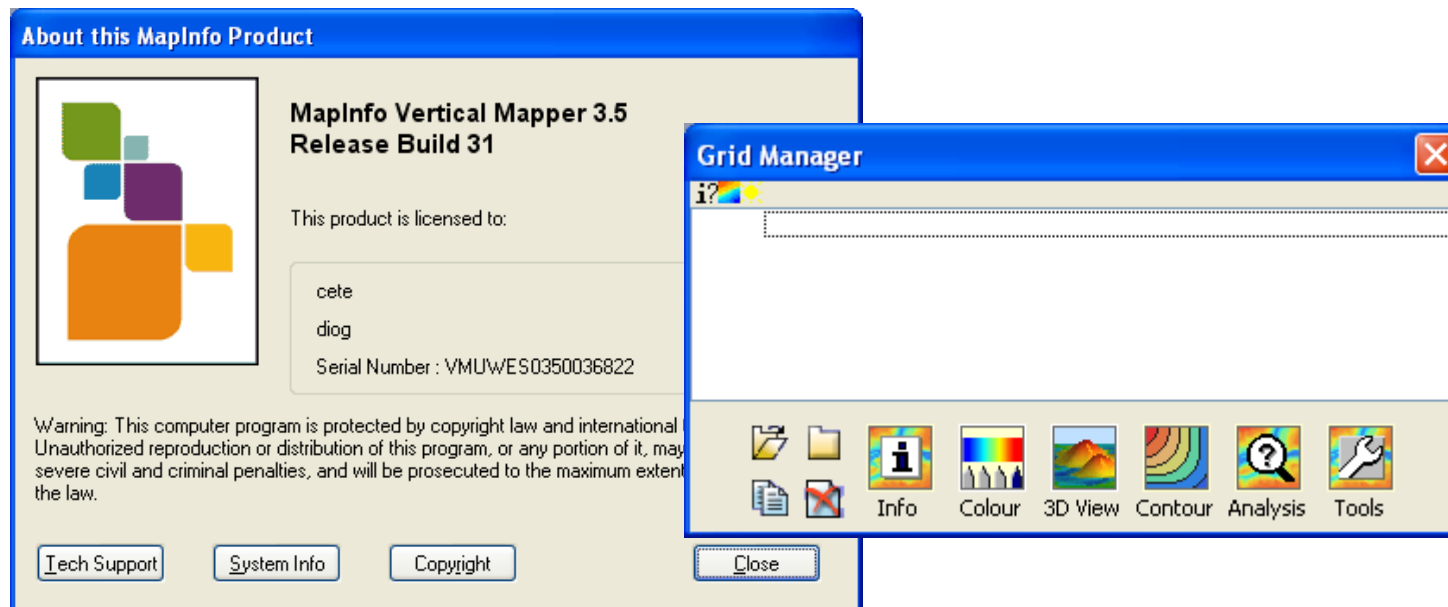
About this MapInfo Product

MapInfo Vertical Mapper 3.5
Release Build 31

This product is licensed to:

cete

diog

Serial Number : VMUWES0350036822

Warning: This computer program is protected by copyright law and international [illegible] Unauthorized reproduction or distribution of this program, or any portion of it, may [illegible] severe civil and criminal penalties, and will be prosecuted to the maximum extent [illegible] the law.

Tech Support System Info Copyright Close

Grid Manager

i?

Info Colour 3D View Contour Analysis Tools